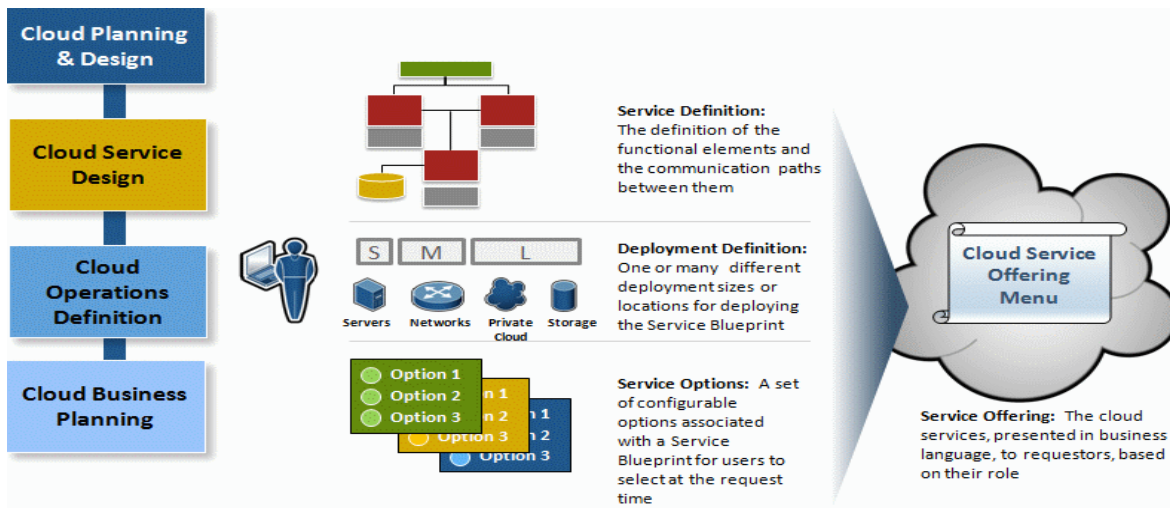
Cloud Planning & Design

Cloud Service Design

Cloud Operations Definition

Cloud Business Planning

Service Definition: The definition of the functional elements and the communication paths between them

S M L

Servers Networks Private Cloud Storage

Deployment Definition: One or many different deployment sizes or locations for deploying the Service Blueprint

Option 1
Option 2
Option 3
n 1
n 2
Option 3
n 1
n 2
Option 3

Service Options: A set of configurable options associated with a Service Blueprint for users to select at the request time

Cloud Service Offering Menu

Service Offering: The cloud services, presented in business language, to requestors, based on their role